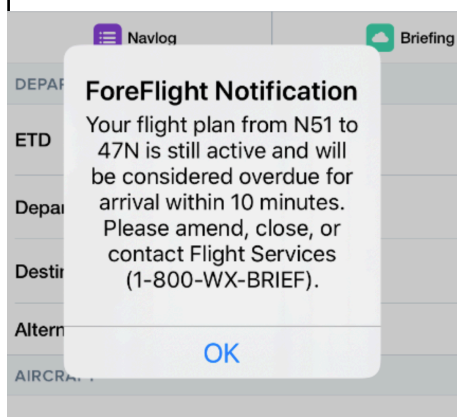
Navlog

Briefing

DEPAR

ETD

Depa

Destir

Altern

AIRCRA

ForeFlight Notification

Your flight plan from N51 to 47N is still active and will be considered overdue for arrival within 10 minutes. Please amend, close, or contact Flight Services (1-800-WX-BRIEF).

OK